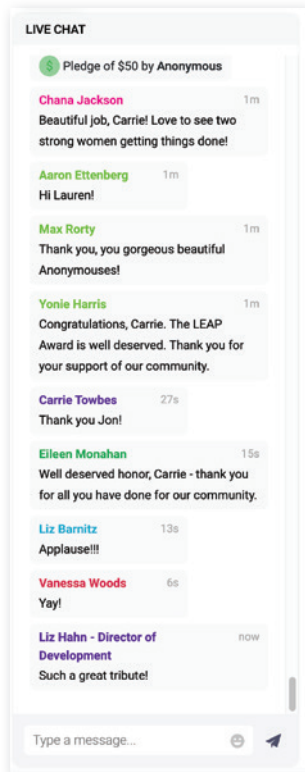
LIVE CHAT

Pledge of $50 by Anonymous

Chana Jackson 1m
Beautiful job, Carrie! Love to see two strong women getting things done!

Aaron Ettenberg 1m
Hi Lauren!

Max Rorty 1m
Thank you, you gorgeous beautiful Anonymouses!

Yonie Harris 1m
Congratulations, Carrie. The LEAP Award is well deserved. Thank you for your support of our community.

Carrie Towbes 27s
Thank you Jon!

Eileen Monahan 15s
Well deserved honor, Carrie - thank you for all you have done for our community.

Liz Barnitz 13s
Applause!!!

Vanessa Woods 6s
Yay!

Liz Hahn - Director of Development now
Such a great tribute!

Type a message...